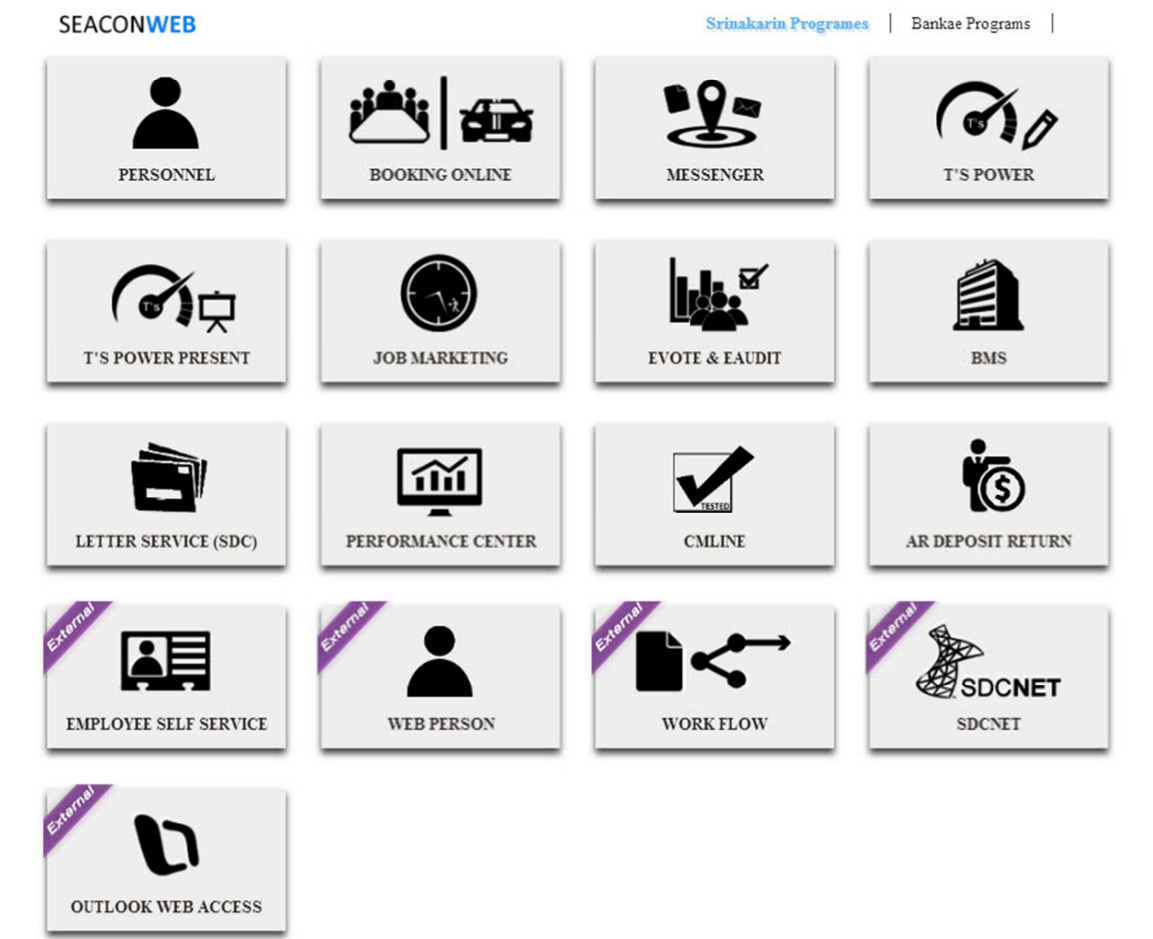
SEACONWEB

Srinakarin Programes | Bankae Programs |

PERSONNEL

BOOKING ONLINE

MESSENGER

T's

T'S POWER

T's

T'S POWER PRESENT

JOB MARKETING

EVOTE & EAUDIT

BMS

LETTER SERVICE (SDC)

PERFORMANCE CENTER

TESTED

CMLINE

AR DEPOSIT RETURN

External

EMPLOYEE SELF SERVICE

External

WEB PERSON

External

WORK FLOW

External

SDCNET

SDCNET

External

OUTLOOK WEB ACCESS